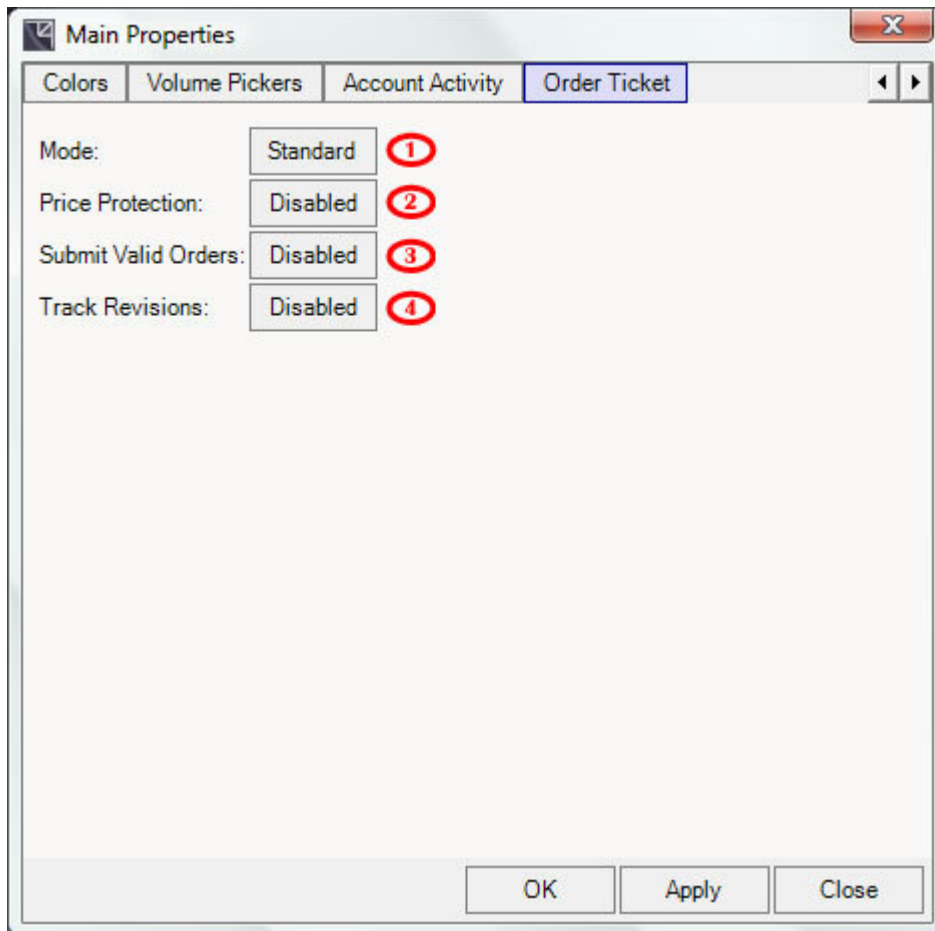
Main Properties

Colors | Volume Pickers | Account Activity | Order Ticket

Mode: Standard 1

Price Protection: Disabled 2

Submit Valid Orders: Disabled 3

Track Revisions: Disabled 4

OK Apply Close